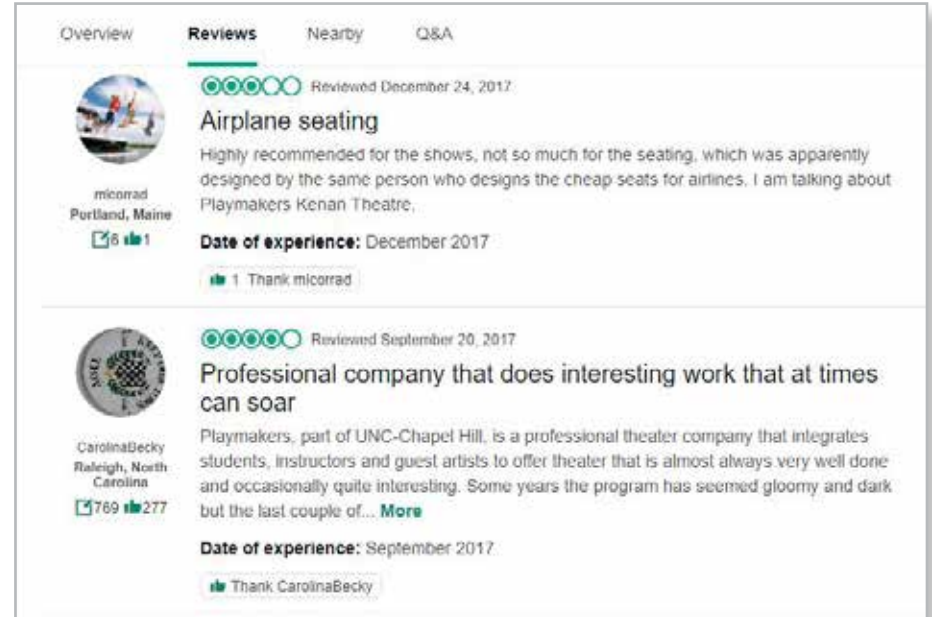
Overview Reviews Nearby Q&A

Reviewed December 24, 2017

Airplane seating

Highly recommended for the shows, not so much for the seating, which was apparently designed by the same person who designs the cheap seats for airlines. I am talking about Playmakers Kenan Theatre.

micorrad
Portland, Maine
6 1

Date of experience: December 2017

1 Thank micorrad

Reviewed September 20, 2017

Professional company that does interesting work that at times can soar

Playmakers, part of UNC-Chapel Hill, is a professional theater company that integrates students, instructors and guest artists to offer theater that is almost always very well done and occasionally quite interesting. Some years the program has seemed gloomy and dark but the last couple of... More

CarolinaBecky
Raleigh, North Carolina
769 277

Date of experience: September 2017

Thank CarolinaBecky